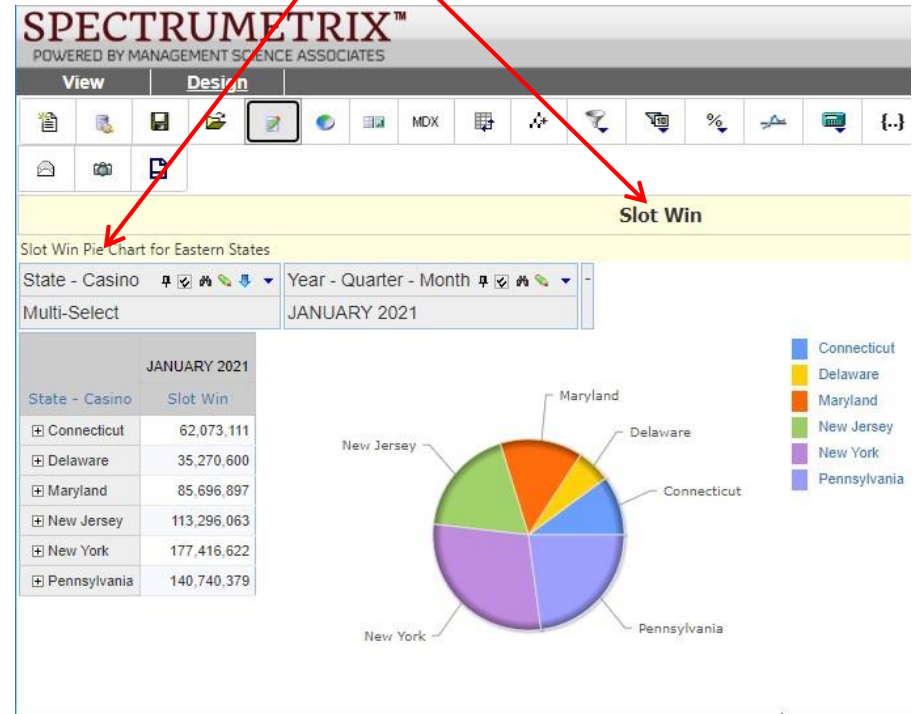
SPECTRUMETRIX™
POWERED BY MANAGEMENT SCIENCE ASSOCIATES

View
Design

MDX
%
{..}

Slot Win

Slot Win Pie Chart for Eastern States

State - Casino
Year - Quarter - Month
Multi-Select
JANUARY 2021

| | JANUARY 2021 |
|---|---|
| State - Casino | Slot Win |
| ⊞ Connecticut | 62,073,111 |
| ⊞ Delaware | 35,270,600 |
| ⊞ Maryland | 85,696,897 |
| ⊞ New Jersey | 113,296,063 |
| ⊞ New York | 177,416,622 |
| ⊞ Pennsylvania | 140,740,379 |

Maryland
Delaware
New Jersey
Connecticut
New York
Pennsylvania

Connecticut
Delaware
Maryland
New Jersey
New York
Pennsylvania